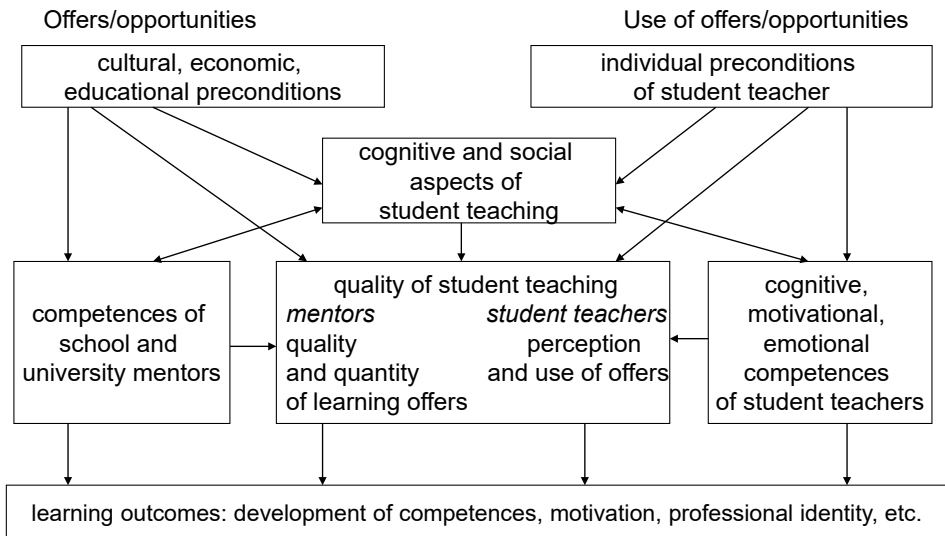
Offers/opportunities

Use of offers/opportunities

cultural, economic, educational preconditions

individual preconditions of student teacher

cognitive and social aspects of student teaching

competences of school and university mentors

quality of student teaching
*mentors* quality and quantity of learning offers
*student teachers* perception and use of offers

cognitive, motivational, emotional competences of student teachers

learning outcomes: development of competences, motivation, professional identity, etc.